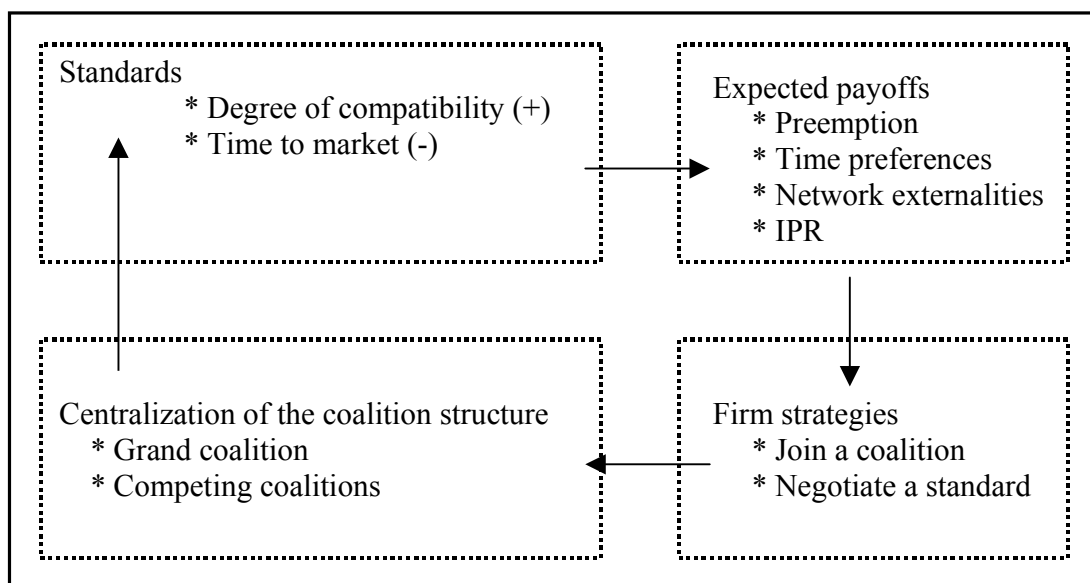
Standards
* Degree of compatibility (+)
* Time to market (-)

Expected payoffs
* Preemption
* Time preferences
* Network externalities
* IPR

Firm strategies
* Join a coalition
* Negotiate a standard

Centralization of the coalition structure
* Grand coalition
* Competing coalitions